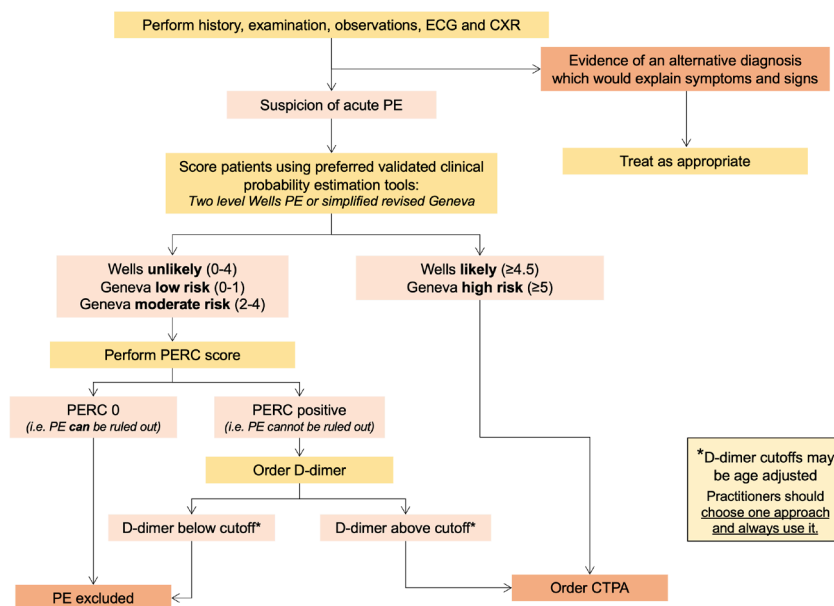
Perform history, examination, observations, ECG and CXR

Evidence of an alternative diagnosis which would explain symptoms and signs

Suspicion of acute PE

Treat as appropriate

Score patients using preferred validated clinical probability estimation tools:
*Two level Wells PE or simplified revised Geneva*

Wells **unlikely** (0-4)
Geneva **low risk** (0-1)
Geneva **moderate risk** (2-4)

Wells **likely** (≥4.5)
Geneva **high risk** (≥5)

Perform PERC score

PERC 0
*(i.e. PE **can** be ruled out)*

PERC positive
*(i.e. PE cannot be ruled out)*

Order D-dimer

D-dimer below cutoff*

D-dimer above cutoff*

*D-dimer cutoffs may be age adjusted
Practitioners should choose one approach and always use it.

PE excluded

Order CTPA